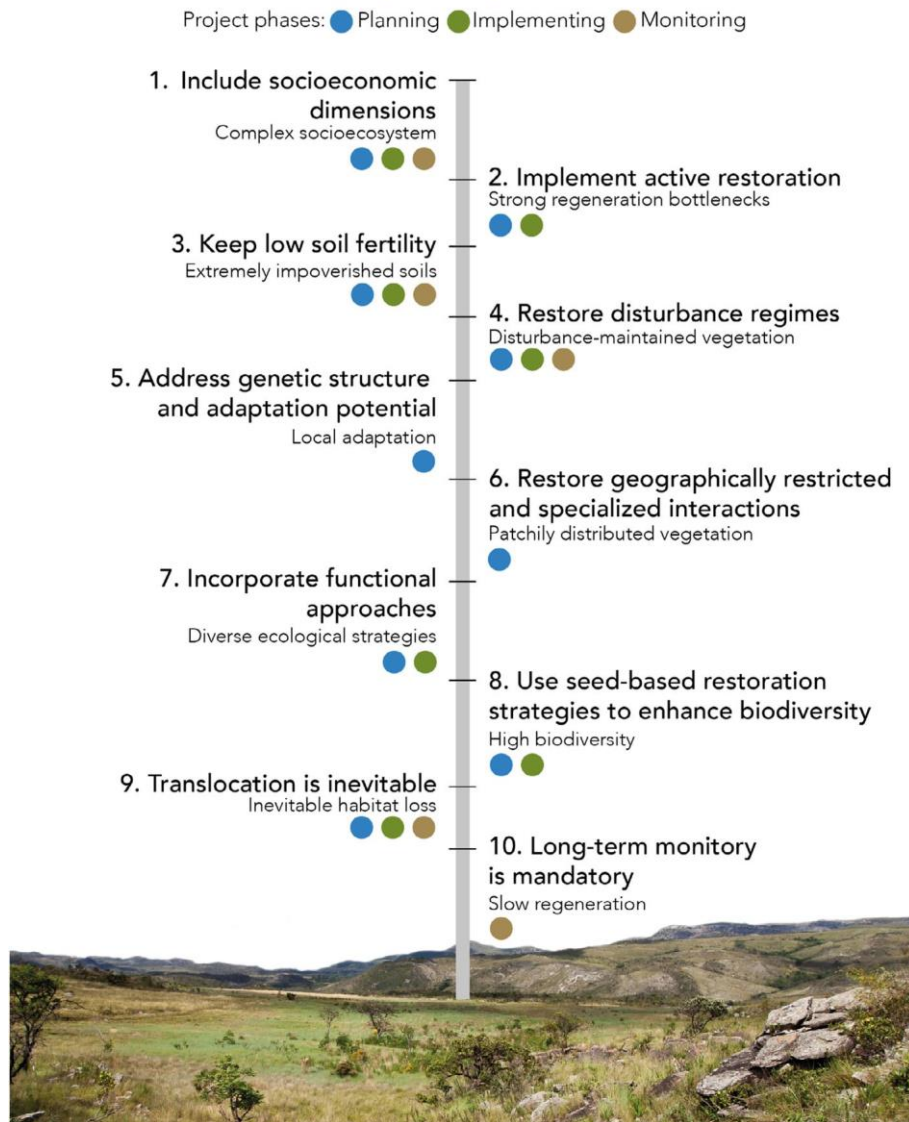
Project phases: Planning Implementing Monitoring

1. Include socioeconomic dimensions
Complex socioecosystem

2. Implement active restoration
Strong regeneration bottlenecks

3. Keep low soil fertility
Extremely impoverished soils

4. Restore disturbance regimes
Disturbance-maintained vegetation

5. Address genetic structure and adaptation potential
Local adaptation

6. Restore geographically restricted and specialized interactions
Patchily distributed vegetation

7. Incorporate functional approaches
Diverse ecological strategies

8. Use seed-based restoration strategies to enhance biodiversity
High biodiversity

9. Translocation is inevitable
Inevitable habitat loss

10. Long-term monitory is mandatory
Slow regeneration